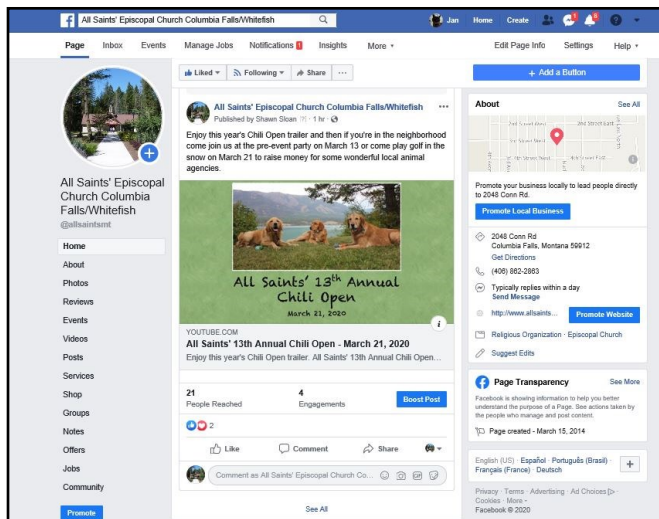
All Saints' Episcopal Church Columbia Falls/Whitefish

Jan Home Create

Page Inbox Events Manage Jobs Notifications 1 Insights More ▾ Edit Page Info Settings Help ▾

All Saints' Episcopal Church Columbia Falls/Whitefish
@allsaintsmt

Home
About
Photos
Reviews
Events
Videos
Posts
Services
Shop
Groups
Notes
Offers
Jobs
Community

Promote

Liked ▾ Following ▾ Share ···

All Saints' Episcopal Church Columbia Falls/Whitefish
Published by Shawn Sloan · 1 hr ·

Enjoy this year's Chili Open trailer and then if you're in the neighborhood come join us at the pre-event party on March 13 or come play golf in the snow on March 21 to raise money for some wonderful local animal agencies.

All Saints' 13$^{th}$ Annual Chili Open
March 21, 2020

YOUTUBE.COM
All Saints' 13th Annual Chili Open - March 21, 2020
Enjoy this year's Chili Open trailer. All Saints' Chili Open...

21
People Reached

4
Engagements

Boost Post

2

Like Comment Share

Comment as All Saints' Episcopal Church Co...

See All

+ Add a Button

About See All

Promote your business locally to lead people directly to 2048 Conn Rd.

Promote Local Business

2048 Conn Rd
Columbia Falls, Montana 59912
Get Directions

(406) 892-2863

Typically replies within a day
Send Message

http://www.allsaints...
Promote Website

Religious Organization · Episcopal Church

Suggest Edits

Page Transparency See More

Facebook is showing information to help you better understand the purpose of a Page. See actions taken by the people who manage and post content.

Page created - March 15, 2014

English (US) · Español · Português (Brasil) · Français (France) · Deutsch

Privacy · Terms · Advertising · Ad Choices · Cookies · More ·
Facebook © 2020